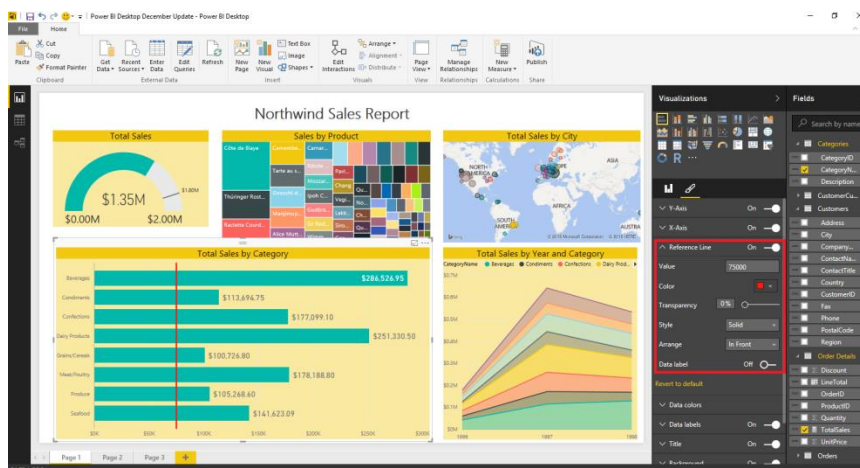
Power BI Desktop December Update - Power BI Desktop

File Home

Paste Cut Copy Format Painter Clipboard

Get Data Recent Sources Enter Data Edit Queries Refresh External Data

New Page New Visual Text Box Image Shapes Insert

Edit Interactions Arrange Alignment Distribute Visuals

Page View View

Manage Relationships Relationships

New Measure Calculations

Publish Share

Northwind Sales Report

Total Sales

$1.35M

$0.00M $2.00M $1.80M

Sales by Product

Côte de Blaye

Thüringer Rost...

Raclette Courd...

Total Sales by City

NORTH AMERICA

SOUTH AMERICA

EUROPE

ASIA

AFRICA

Total Sales by Category

Beverages $286,526.95

Condiments $113,694.75

Confections $177,099.10

Dairy Products $251,330.50

Grains/Cereals $100,726.80

Meat/Poultry $178,188.80

Produce $105,268.60

Seafood $141,623.09

$0K $50K $100K $150K $200K $250K $300K

Total Sales by Year and Category

CategoryName ● Beverages ● Condiments ● Confections ● Dairy Prod...

$0.7M $0.6M $0.5M $0.4M $0.3M $0.2M $0.1M $0.0M

1996 1997 1998

Page 1 Page 2 Page 3 +

Visualizations

Fields

Search

Y-Axis On

X-Axis On

Reference Line On

Value 75000

Color

Transparency 0%

Style Solid

Arrange In Front

Data label Off

Revert to default

Data colors

Data labels On

Title On

Background

Categories

CategoryID

CategoryN...

Description

CustomerCu...

Customers

Address

City

Company...

ContactNa...

ContactTitle

Country

CustomerID

Fax

Phone

PostalCode

Region

Order Details

Discount

LineTotal

OrderID

ProductID

Quantity

TotalSales

UnitPrice

Orders